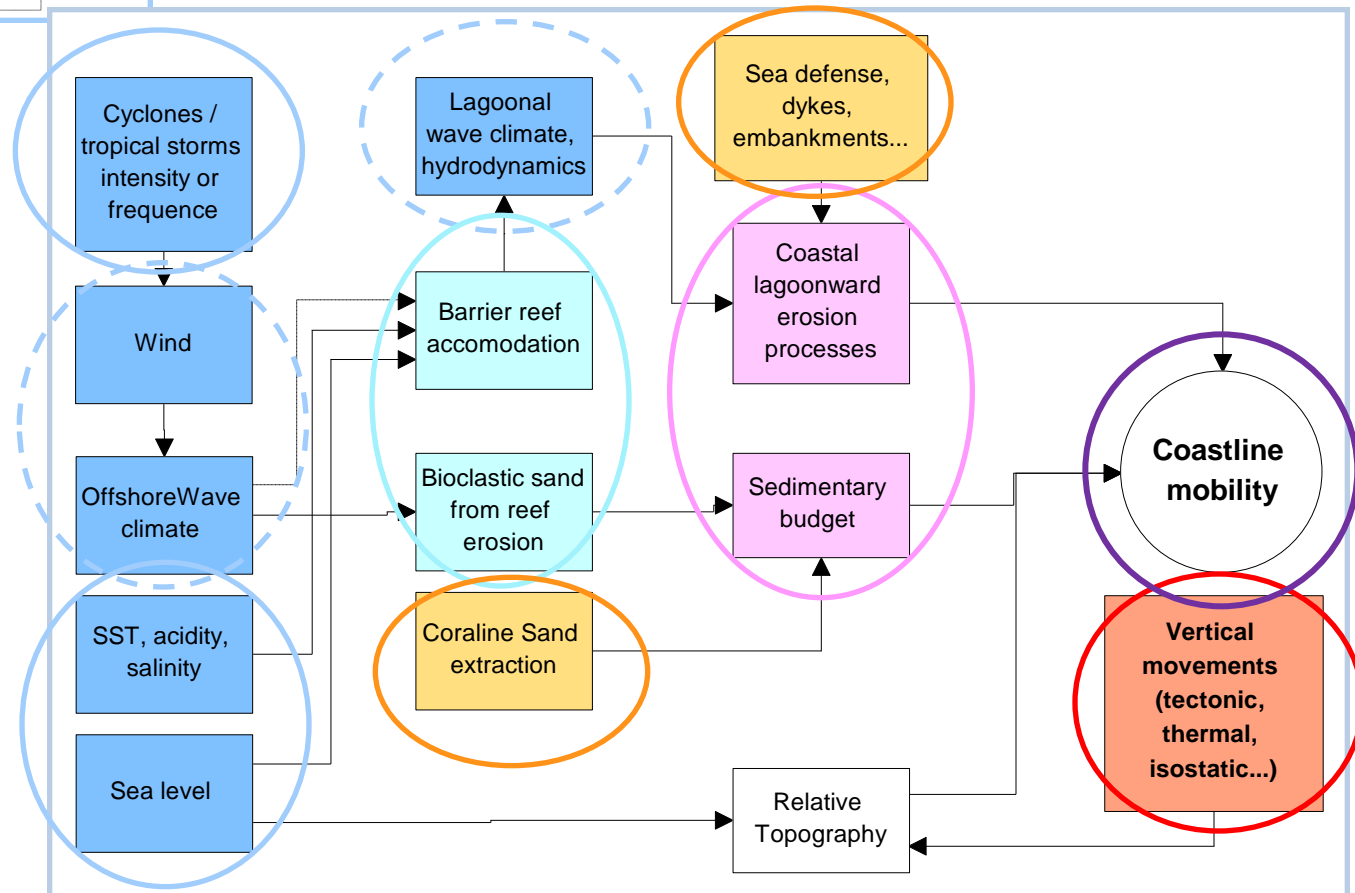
Cyclones / tropical storms intensity or frequence

Wind

OffshoreWave climate

SST, acidity, salinity

Sea level

Lagoonal wave climate, hydrodynamics

Barrier reef accomodation

Bioclastic sand from reef erosion

Coraline Sand extraction

Sea defense, dykes, embankments...

Coastal lagoonward erosion processes

Sedimentary budget

Coastline mobility

Vertical movements (tectonic, thermal, isostatic...)

Relative Topography